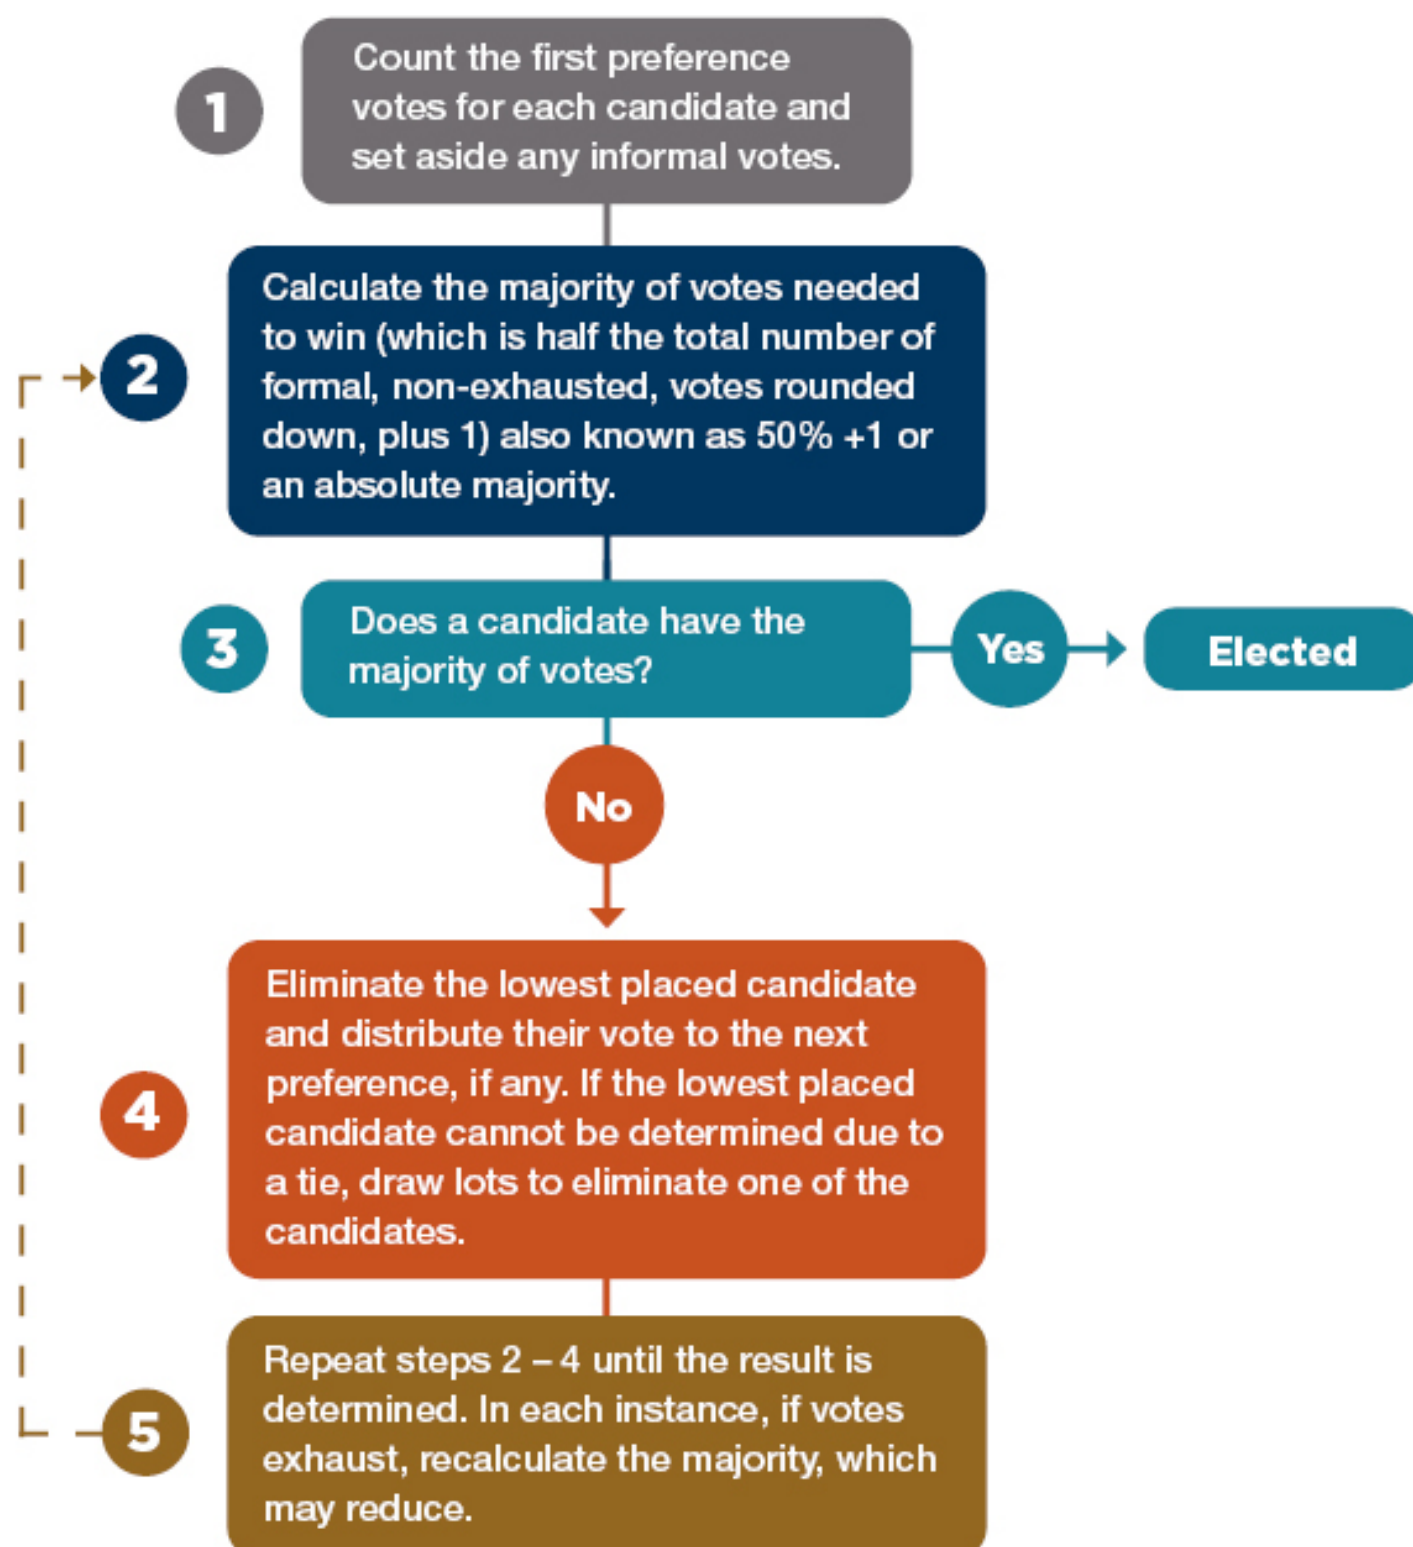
1

Count the first preference votes for each candidate and set aside any informal votes.

2

Calculate the majority of votes needed to win (which is half the total number of formal, non-exhausted, votes rounded down, plus 1) also known as 50% +1 or an absolute majority.

3

Does a candidate have the majority of votes?

Yes

Elected

No

4

Eliminate the lowest placed candidate and distribute their vote to the next preference, if any. If the lowest placed candidate cannot be determined due to a tie, draw lots to eliminate one of the candidates.

5

Repeat steps 2 – 4 until the result is determined. In each instance, if votes exhaust, recalculate the majority, which may reduce.